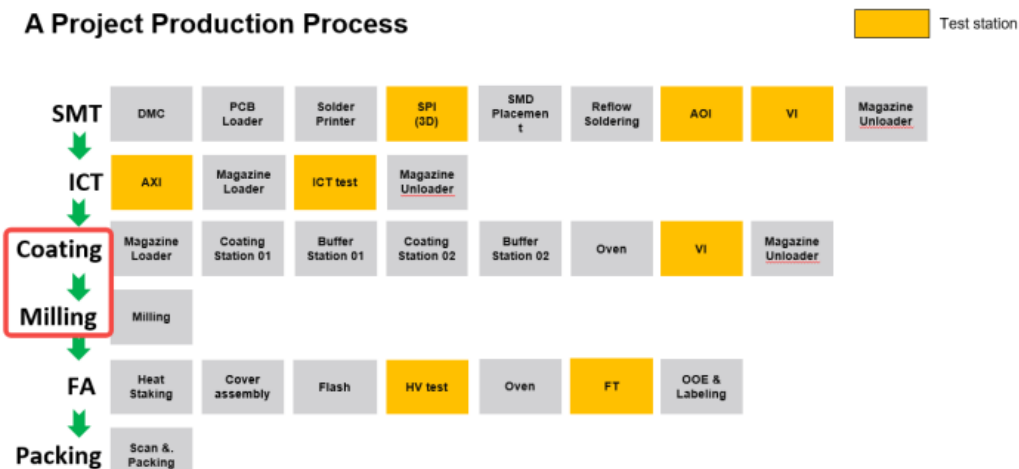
A Project Production Process

Test station

SMT
DMC
PCB Loader
Solder Printer
SPI (3D)
SMD Placement
Reflow Soldering
AOI
VI
Magazine Unloader

ICT
AXI
Magazine Loader
ICT test
Magazine Unloader

Coating
Magazine Loader
Coating Station 01
Buffer Station 01
Coating Station 02
Buffer Station 02
Oven
VI
Magazine Unloader

Milling
Milling

FA
Heat Staking
Cover assembly
Flash
HV test
Oven
FT
OOE & Labeling

Packing
Scan &. Packing